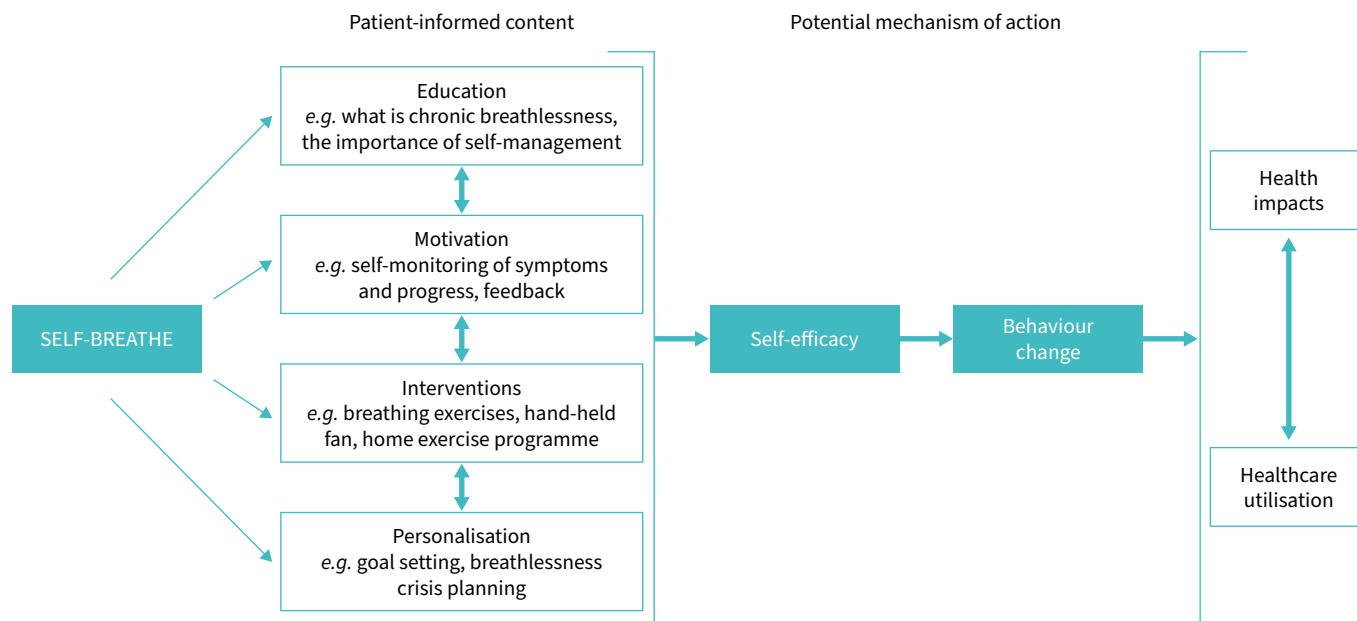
Patient-informed content

Potential mechanism of action

SELF-BREATHE

Education
*e.g.* what is chronic breathlessness, the importance of self-management

Motivation
*e.g.* self-monitoring of symptoms and progress, feedback

Interventions
*e.g.* breathing exercises, hand-held fan, home exercise programme

Personalisation
*e.g.* goal setting, breathlessness crisis planning

Self-efficacy

Behaviour change

Health impacts

Healthcare utilisation